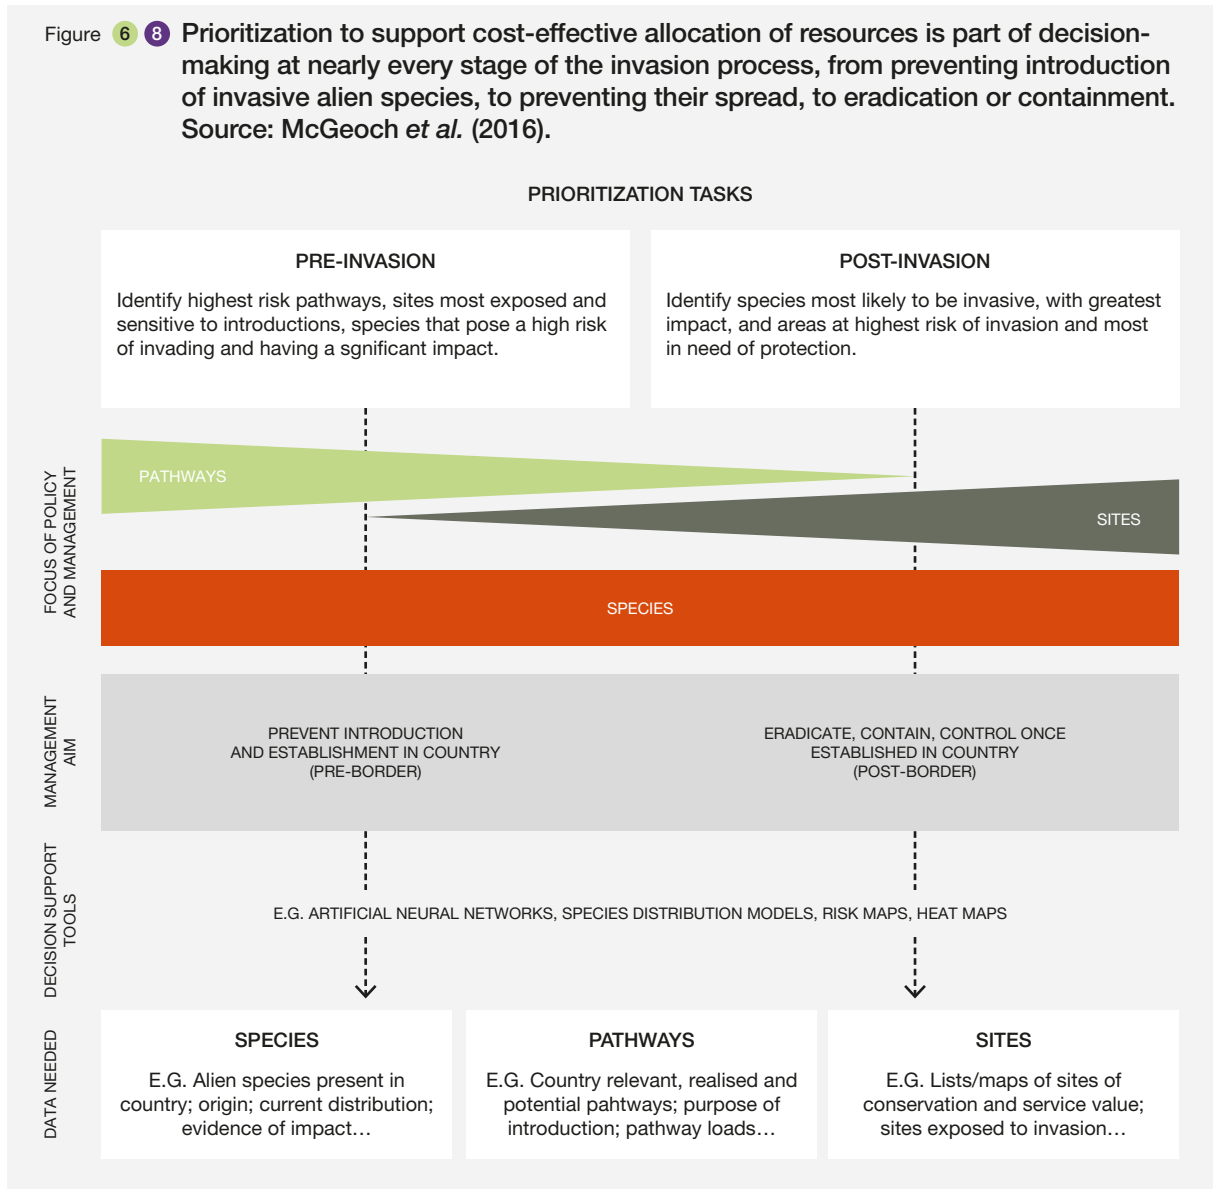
Figure 6 8 Prioritization to support cost-effective allocation of resources is part of decision-making at nearly every stage of the invasion process, from preventing introduction of invasive alien species, to preventing their spread, to eradication or containment. Source: McGeoch et al. (2016).

PRIORITIZATION TASKS

PRE-INVASION

Identify highest risk pathways, sites most exposed and sensitive to introductions, species that pose a high risk of invading and having a sgnificant impact.

POST-INVASION

Identify species most likely to be invasive, with greatest impact, and areas at highest risk of invasion and most in need of protection.

FOCUS OF POLICY AND MANAGEMENT

PATHWAYS

SITES

SPECIES

MANAGEMENT AIM

PREVENT INTRODUCTION AND ESTABLISHMENT IN COUNTRY (PRE-BORDER)

ERADICATE, CONTAIN, CONTROL ONCE ESTABLISHED IN COUNTRY (POST-BORDER)

DECISION SUPPORT TOOLS

E.G. ARTIFICIAL NEURAL NETWORKS, SPECIES DISTRIBUTION MODELS, RISK MAPS, HEAT MAPS

DATA NEEDED

SPECIES

E.G. Alien species present in country; origin; current distribution; evidence of impact…

PATHWAYS

E.G. Country relevant, realised and potential pahtways; purpose of introduction; pathway loads…

SITES

E.G. Lists/maps of sites of conservation and service value; sites exposed to invasion…